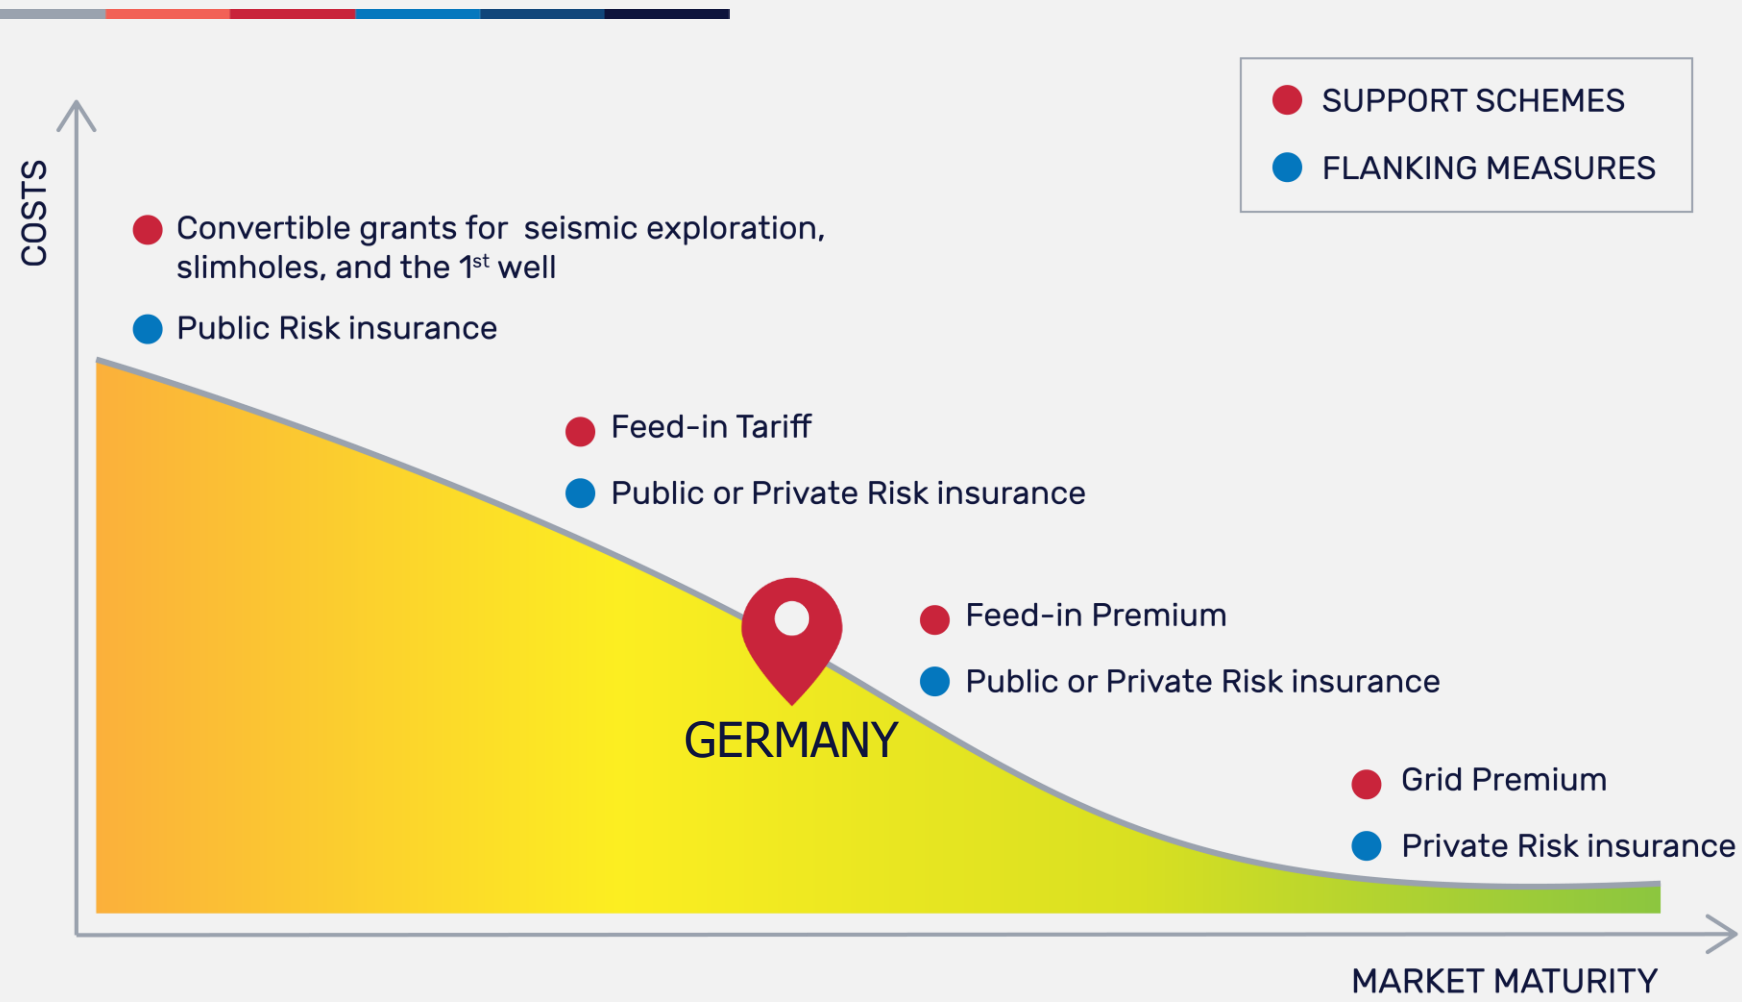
SUPPORT SCHEMES

FLANKING MEASURES

COSTS

Convertible grants for seismic exploration, slimholes, and the 1$^{st}$ well

Public Risk insurance

Feed-in Tariff

Public or Private Risk insurance

Feed-in Premium

Public or Private Risk insurance

GERMANY

Grid Premium

Private Risk insurance

MARKET MATURITY